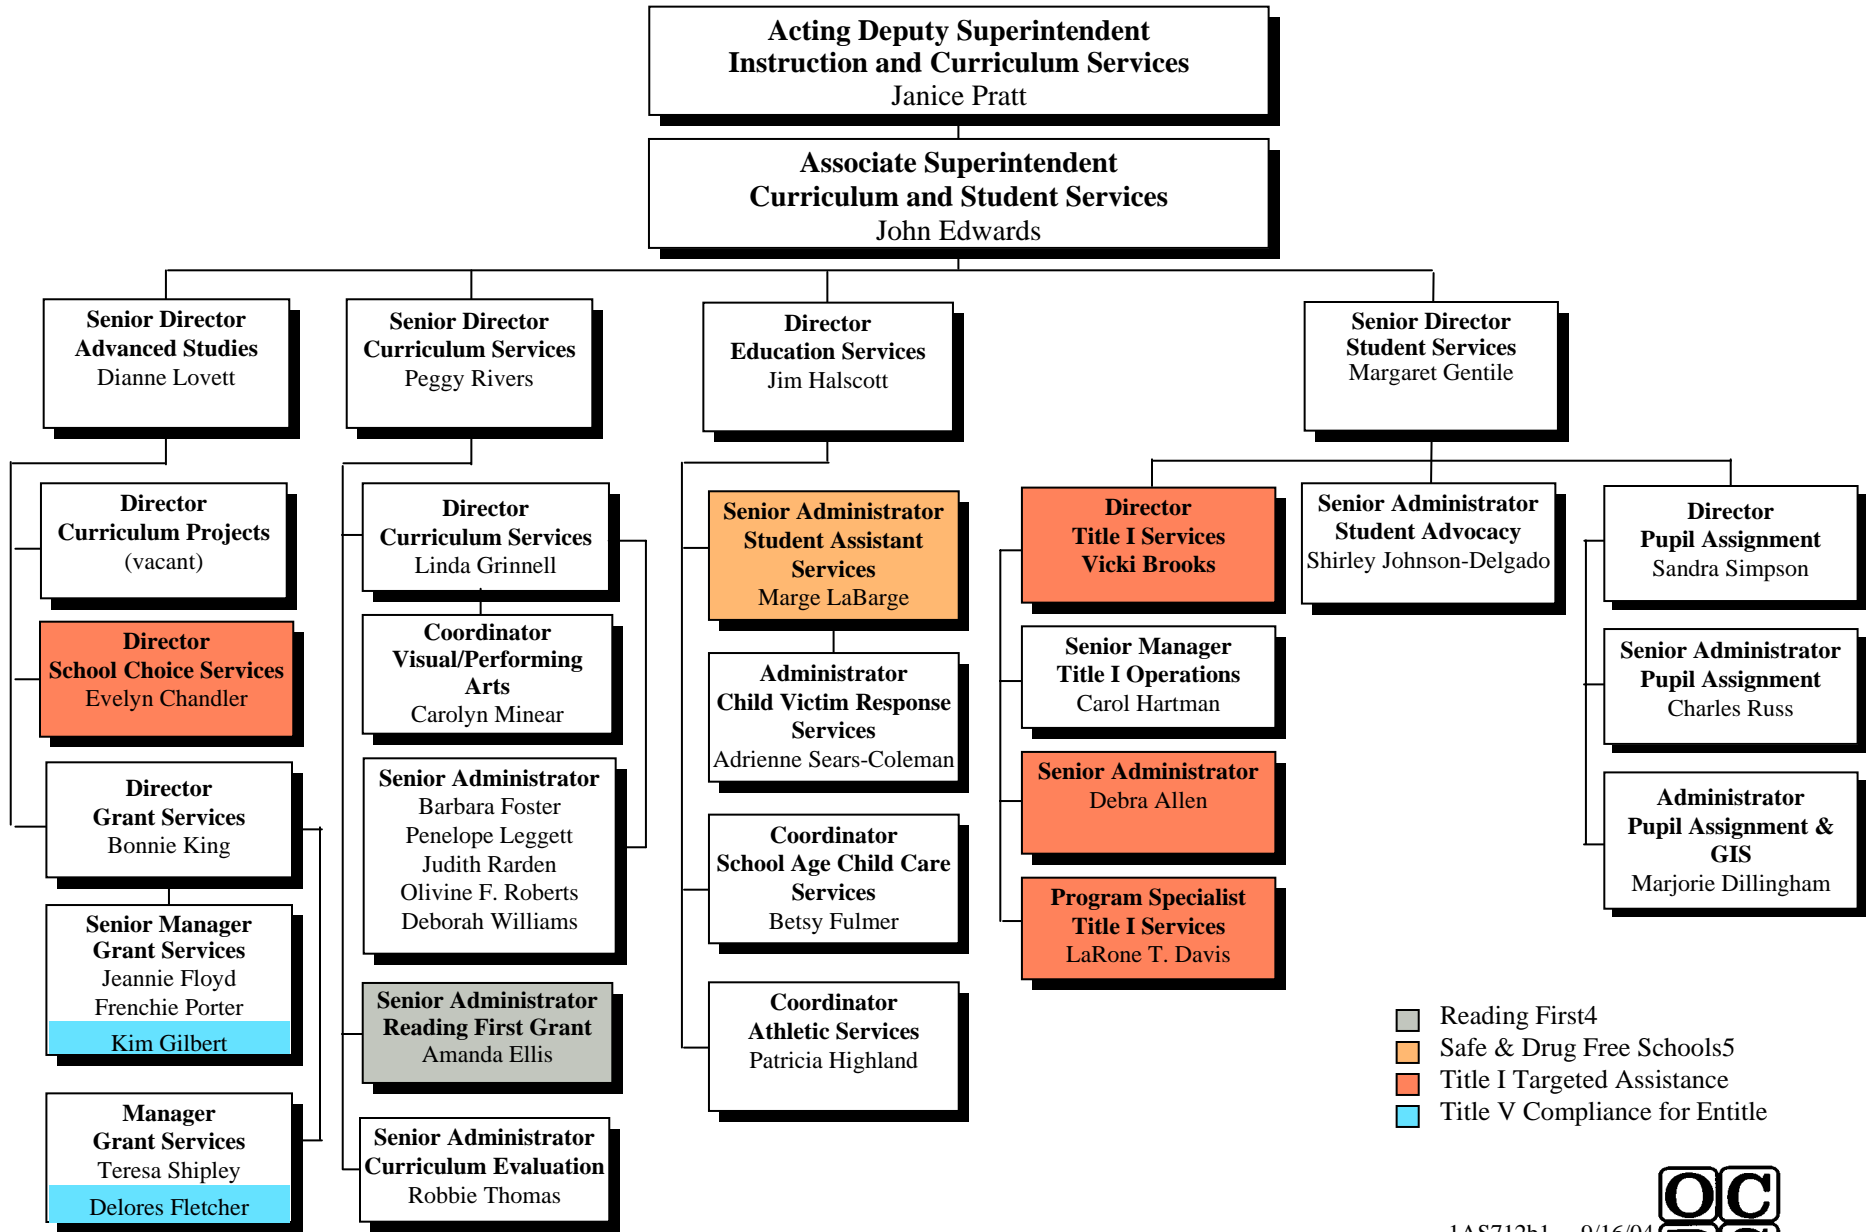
Acting Deputy Superintendent
Instruction and Curriculum Services
Janice Pratt

Associate Superintendent
Curriculum and Student Services
John Edwards

Senior Director
Advanced Studies
Dianne Lovett

Senior Director
Curriculum Services
Peggy Rivers

Director
Education Services
Jim Halscott

Senior Director
Student Services
Margaret Gentile

Director
Curriculum Projects
(vacant)

Director
School Choice Services
Evelyn Chandler

Director
Grant Services
Bonnie King

Senior Manager
Grant Services
Jeannie Floyd
Frenchie Porter
Kim Gilbert

Manager
Grant Services
Teresa Shipley
Delores Fletcher

Director
Curriculum Services
Linda Grinnell

Coordinator
Visual/Performing Arts
Carolyn Minear

Senior Administrator
Barbara Foster
Penelope Leggett
Judith Rarden
Olivine F. Roberts
Deborah Williams

Senior Administrator
Reading First Grant
Amanda Ellis

Senior Administrator
Curriculum Evaluation
Robbie Thomas

Senior Administrator
Student Assistant Services
Marge LaBarge

Administrator
Child Victim Response Services
Adrienne Sears-Coleman

Coordinator
School Age Child Care Services
Betsy Fulmer

Coordinator
Athletic Services
Patricia Highland

Director
Title I Services
Vicki Brooks

Senior Manager
Title I Operations
Carol Hartman

Senior Administrator
Debra Allen

Program Specialist
Title I Services
LaRone T. Davis

Senior Administrator
Student Advocacy
Shirley Johnson-Delgado

Director
Pupil Assignment
Sandra Simpson

Senior Administrator
Pupil Assignment
Charles Russ

Administrator
Pupil Assignment & GIS
Marjorie Dillingham

Reading First4
Safe & Drug Free Schools5
Title I Targeted Assistance
Title V Compliance for Entitle

OC
1AS712b1 9/16/04